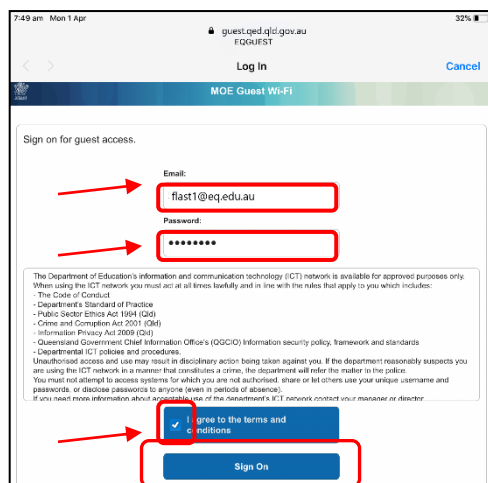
7:49 am Mon 1 Apr

32%

guest.qed.qld.gov.au
EQGUEST

Log In

Cancel

MOE Guest Wi-Fi

Sign on for guest access.

Email:

flast1@eq.edu.au

Password:

•••••••••

The Department of Education's information and communication technology (ICT) network is available for approved purposes only. When using the ICT network you must act at all times lawfully and in line with the rules that apply to you which includes:
- The Code of Conduct
- Department's Standard of Practice
- Public Sector Ethics Act 1994 (Qld)
- Crime and Corruption Act 2001 (Qld)
- Information Privacy Act 2009 (Qld)
- Queensland Government Chief Information Office's (QGCIO) Information security policy, framework and standards
- Departmental ICT policies and procedures.
Unauthorised access and use may result in disciplinary action being taken against you. If the department reasonably suspects you are using the ICT network in a manner that constitutes a crime, the department will refer the matter to the police.
You must not attempt to access systems for which you are not authorised, share or tell others use your unique username and passwords, or disclose passwords to anyone (even in periods of absence).
If you need more information about acceptable use of the department's ICT network contact your manager or director.

I agree to the terms and conditions

Sign On